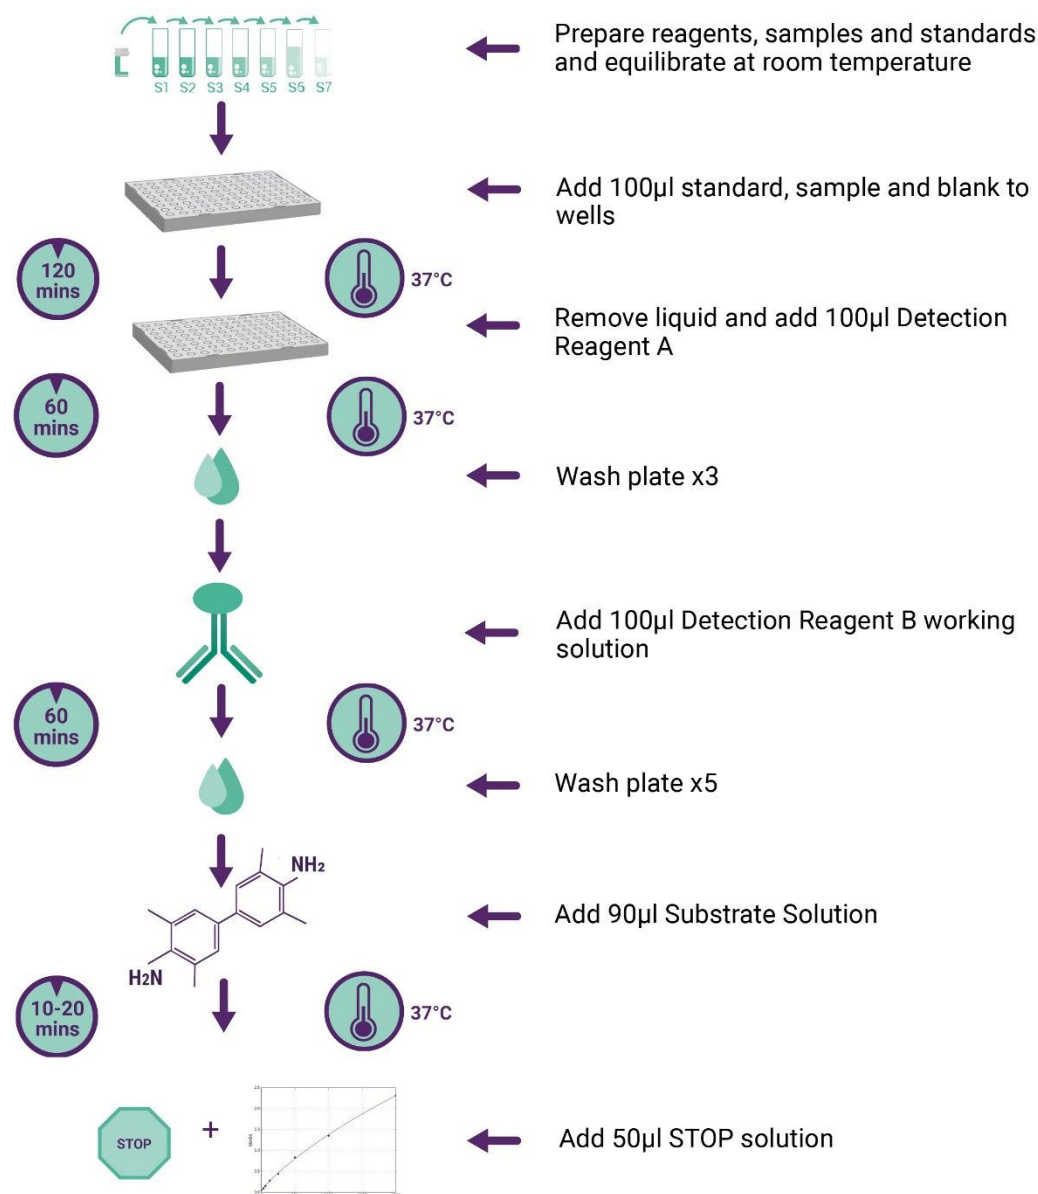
S1 S2 S3 S4 S5 S6 S7

Prepare reagents, samples and standards and equilibrate at room temperature

Add 100µl standard, sample and blank to wells

120 mins

37°C

Remove liquid and add 100µl Detection Reagent A

60 mins

37°C

Wash plate x3

Add 100µl Detection Reagent B working solution

60 mins

37°C

Wash plate x5

$NH_2$

$H_2N$

Add 90µl Substrate Solution

10-20 mins

37°C

STOP

+

Add 50µl STOP solution